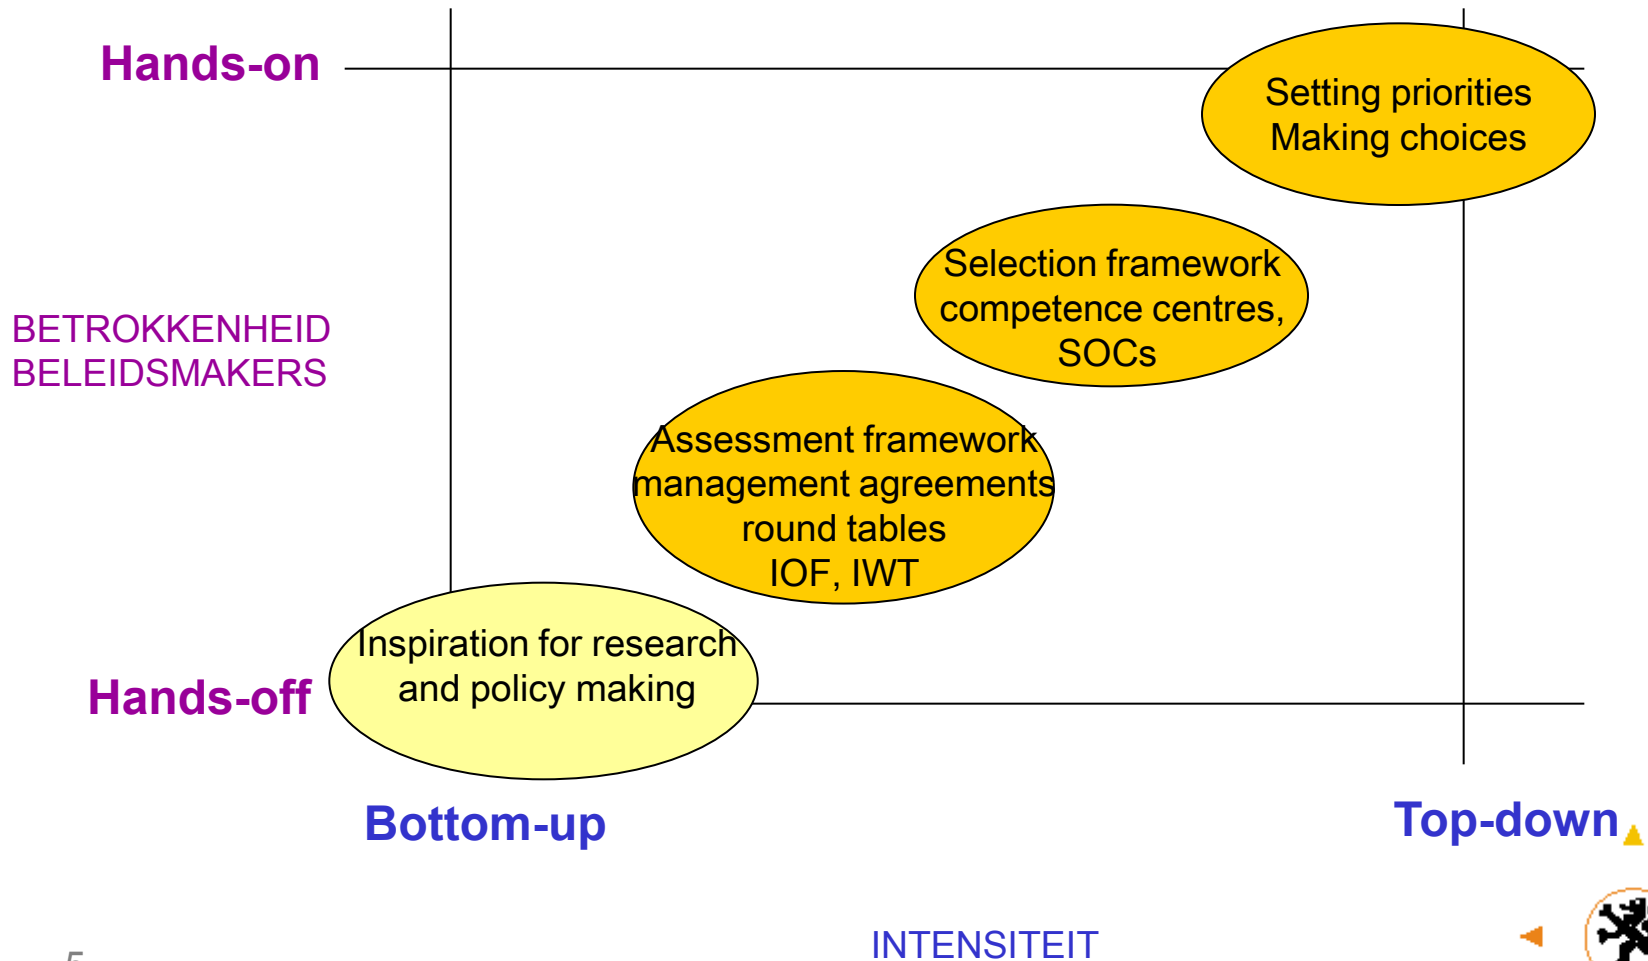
Hands-on

Setting priorities
Making choices

BETROKKENHEID
BELEIDSMAKERS

Selection framework
competence centres,
SOCs

Assessment framework
management agreements
round tables
IOF, IWT

Inspiration for research
and policy making

Hands-off

Bottom-up

Top-down

INTENSITEIT

5